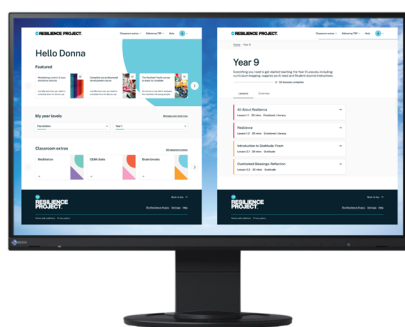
RESILIENCE PROJECT

Hello Donna

Featured

My year levels

Classroom extras

Wellbeing

RESILIENCE PROJECT

RESILIENCE PROJECT

Year 9

Lessons

All About Resilience

Resilience

Introduction to Gratitude: Feast

Overcrowded Beverage Reflection

RESILIENCE PROJECT